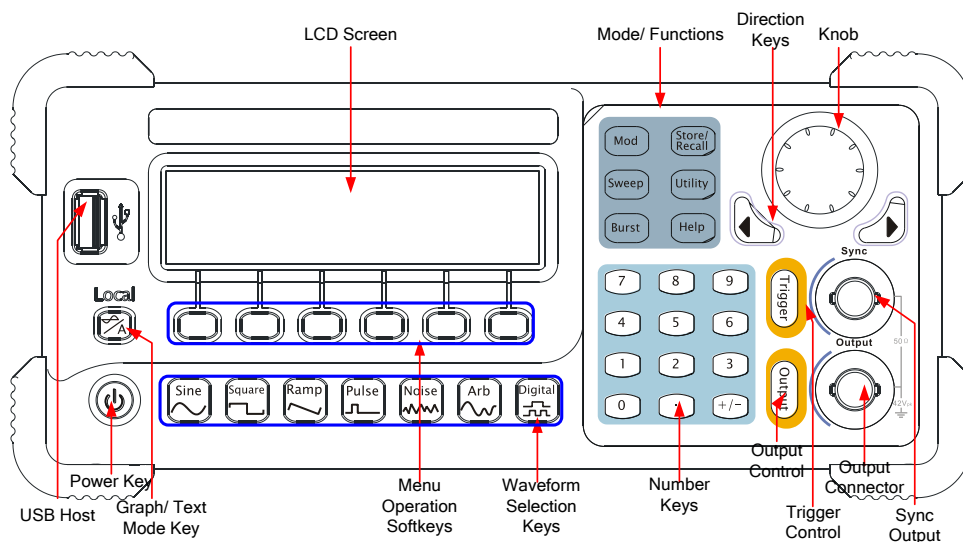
LCD Screen

Mode/ Functions

Direction Keys

Knob

Mod

Store/ Recall

Sweep

Utility

Burst

Help

Local

Sync

Trigger

Output

50 Ω

42V

7 8 9

4 5 6

1 2 3

0 . +/-

Output

Sine

Square

Ramp

Pulse

Noise

Arb

Digital

Power Key

USB Host

Graph/ Text Mode Key

Menu Operation Softkeys

Waveform Selection Keys

Number Keys

Output Control

Output Connector

Trigger Control

Sync Output